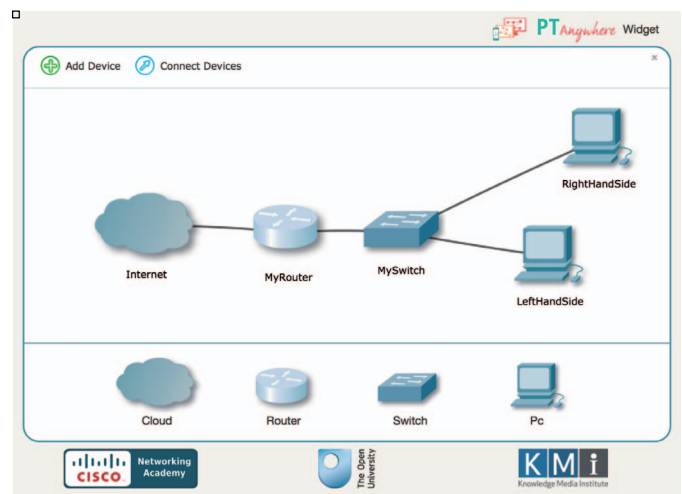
PTAnywhere Widget

Add Device Connect Devices

×

Internet

MyRouter

MySwitch

RightHandSide

LeftHandSide

Cloud

Router

Switch

Pc

CISCO Networking Academy

The Open University

KMi Knowledge Media Institute